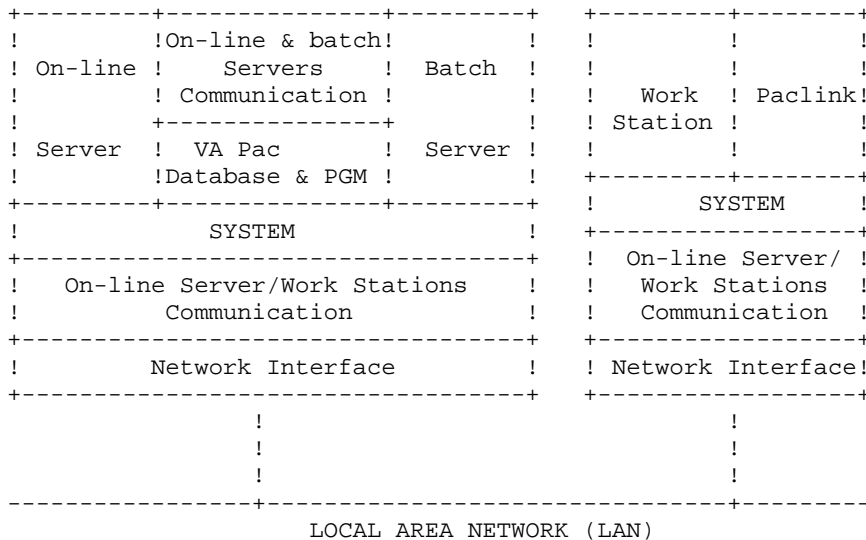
On-line Server

On-line & batch Servers Communication

VA Pac Database & PGM

Batch Server

SYSTEM

On-line Server/Work Stations Communication

Network Interface

Work Station

Paclink

SYSTEM

On-line Server/ Work Stations Communication

Network Interface

LOCAL AREA NETWORK (LAN)